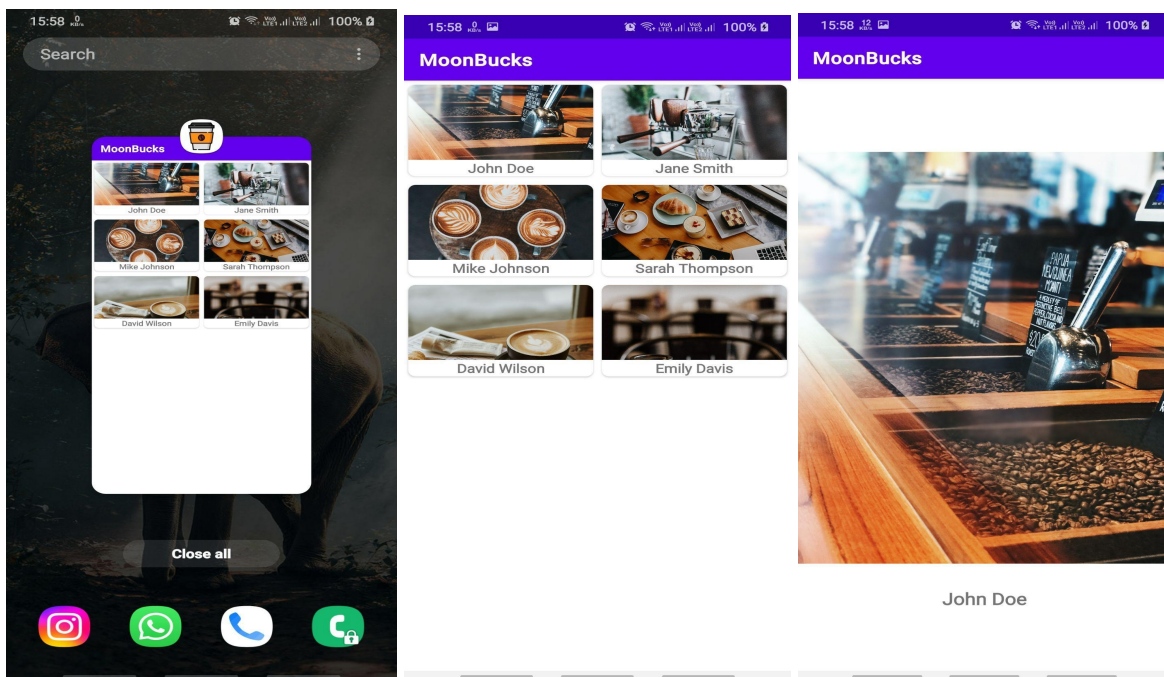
15:58 0 KB/s 100%

Search

MoonBucks

John Doe
Jane Smith
Mike Johnson
Sarah Thompson
David Wilson
Emily Davis

Close all

15:58 0 KB/s 100%

MoonBucks

John Doe
Jane Smith
Mike Johnson
Sarah Thompson
David Wilson
Emily Davis

15:58 12 KB/s 100%

MoonBucks

John Doe